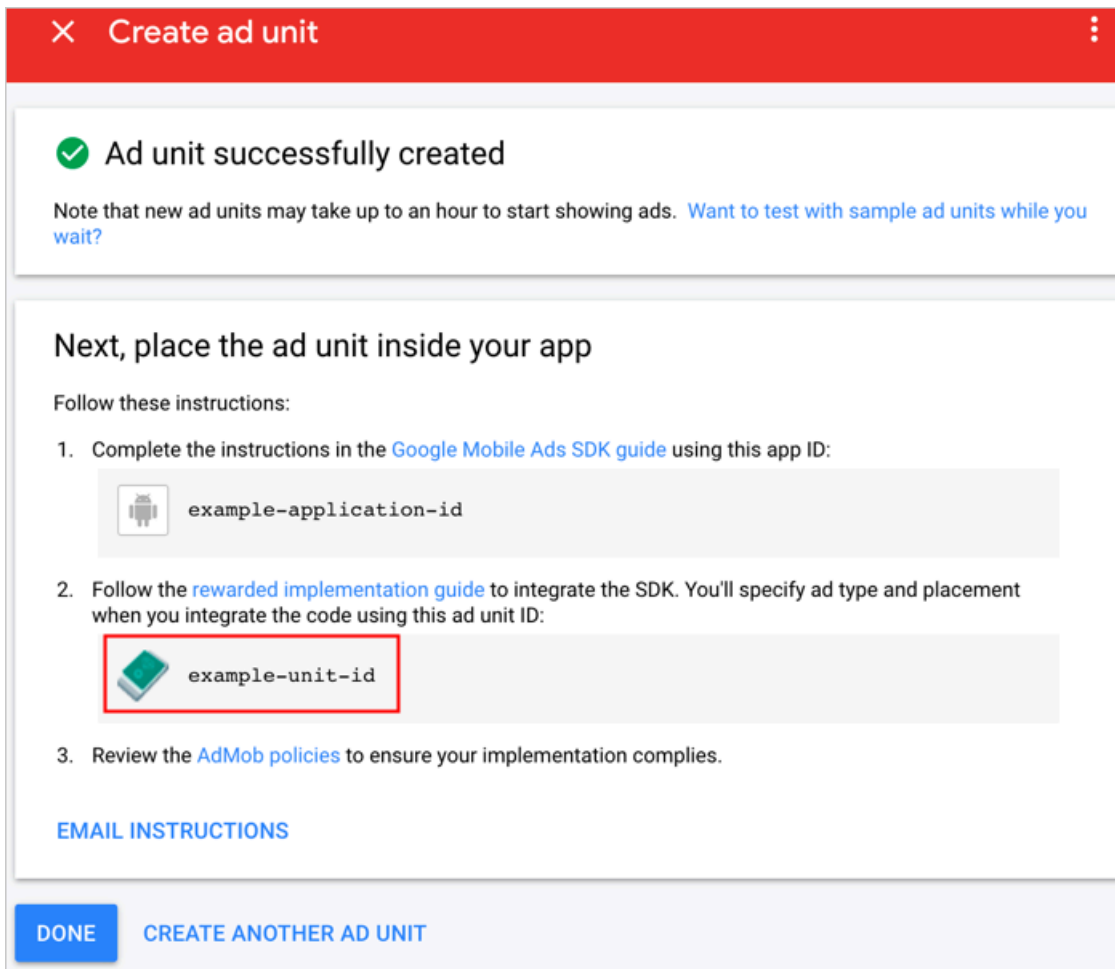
× Create ad unit

Ad unit successfully created

Note that new ad units may take up to an hour to start showing ads. Want to test with sample ad units while you wait?

Next, place the ad unit inside your app

Follow these instructions:

1. Complete the instructions in the Google Mobile Ads SDK guide using this app ID:

example-application-id

2. Follow the rewarded implementation guide to integrate the SDK. You'll specify ad type and placement when you integrate the code using this ad unit ID:

example-unit-id

3. Review the AdMob policies to ensure your implementation complies.

EMAIL INSTRUCTIONS

DONE CREATE ANOTHER AD UNIT